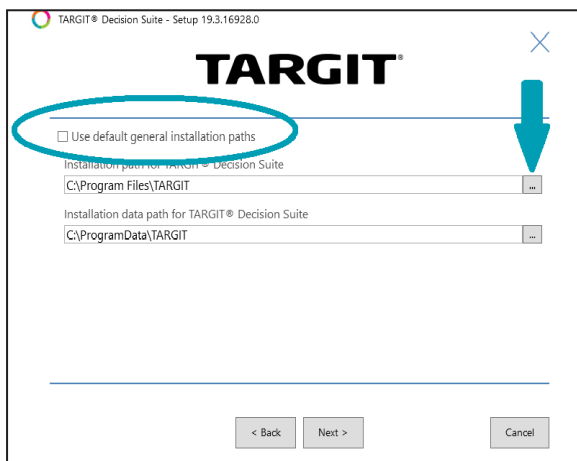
TARGIT® Decision Suite - Setup 19.3.16928.0

TARGIT®

Use default general installation paths

Installation path for TARGIT® Decision Suite

C:\Program Files\TARGIT

...

Installation data path for TARGIT® Decision Suite

C:\ProgramData\TARGIT

...

< Back

Next >

Cancel